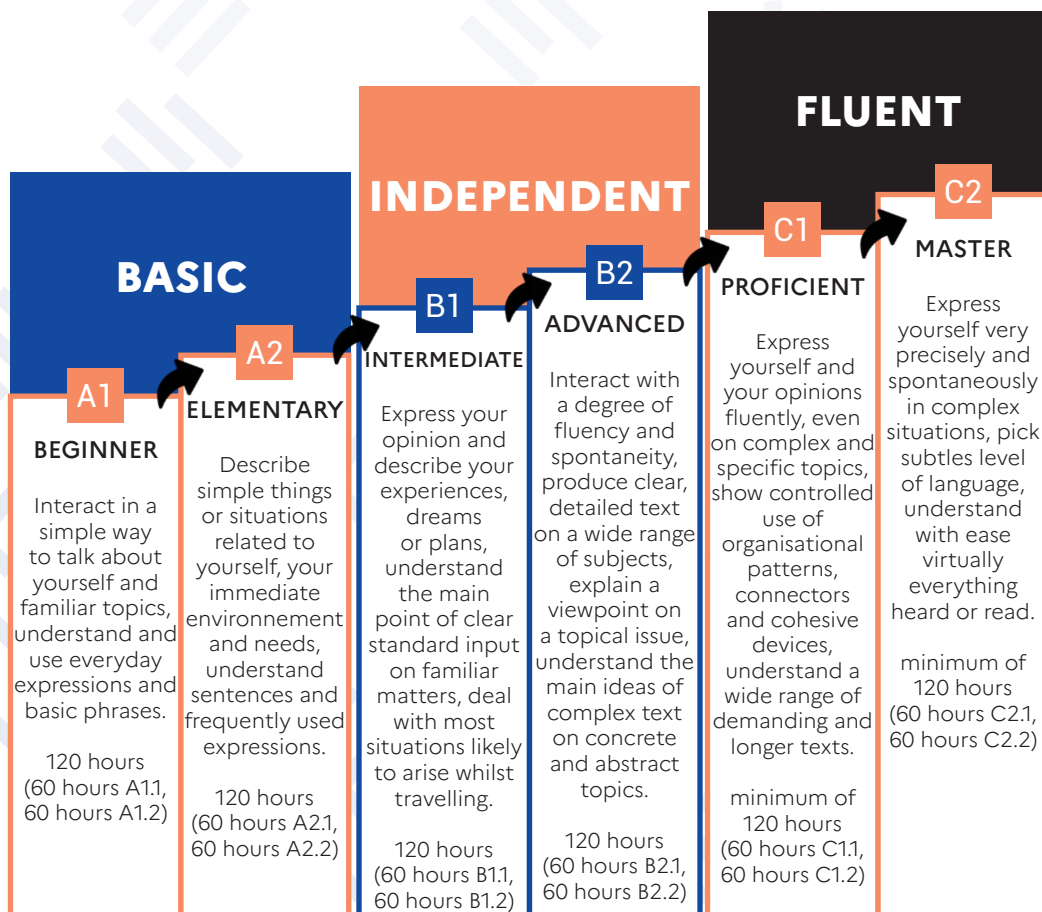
BASIC

A1

BEGINNER

Interact in a simple way to talk about yourself and familiar topics, understand and use everyday expressions and basic phrases.

120 hours (60 hours A1.1, 60 hours A1.2)

A2

ELEMENTARY

Describe simple things or situations related to yourself, your immediate environnement and needs, understand sentences and frequently used expressions.

120 hours (60 hours A2.1, 60 hours A2.2)

INDEPENDENT

B1

INTERMEDIATE

Express your opinion and describe your experiences, dreams or plans, understand the main point of clear standard input on familiar matters, deal with most situations likely to arise whilst travelling.

120 hours (60 hours B1.1, 60 hours B1.2)

B2

ADVANCED

Interact with a degree of fluency and spontaneity, produce clear, detailed text on a wide range of subjects, explain a viewpoint on a topical issue, understand the main ideas of complex text on concrete and abstract topics.

120 hours (60 hours B2.1, 60 hours B2.2)

FLUENT

C1

PROFICIENT

Express yourself and your opinions fluently, even on complex and specific topics, show controlled use of organisational patterns, connectors and cohesive devices, understand a wide range of demanding and longer texts.

minimum of 120 hours (60 hours C1.1, 60 hours C1.2)

C2

MASTER

Express yourself very precisely and spontaneously in complex situations, pick subtles level of language, understand with ease virtually everything heard or read.

minimum of 120 hours (60 hours C2.1, 60 hours C2.2)